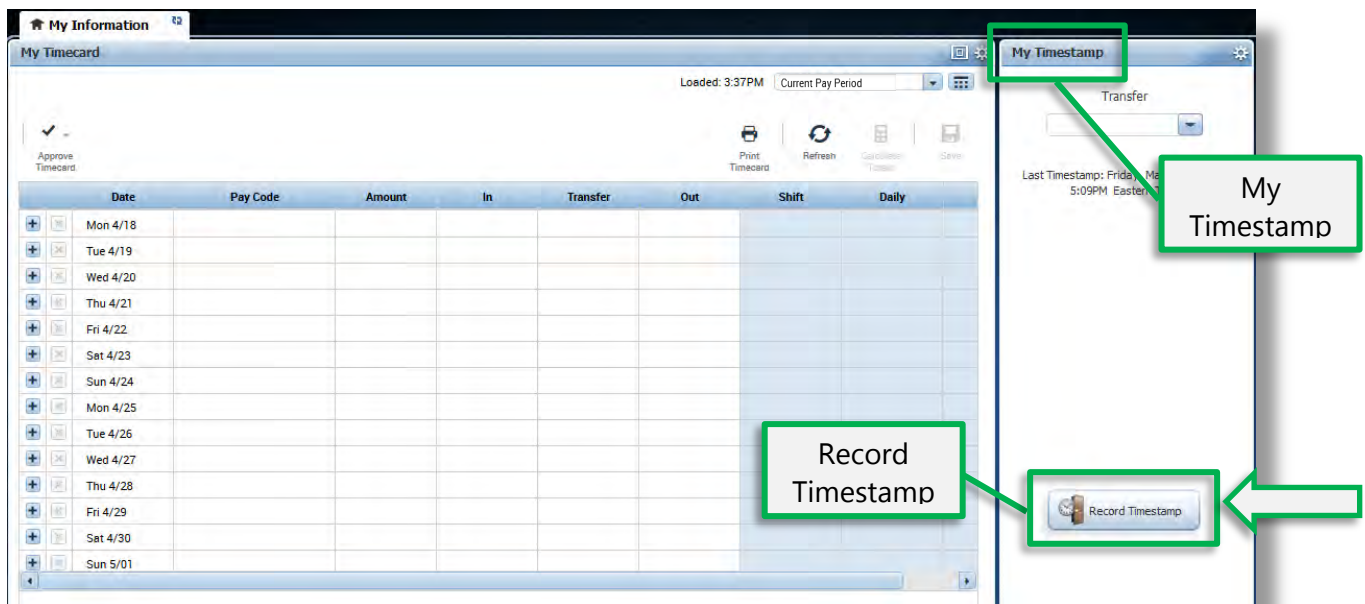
My Information

My Timecard

Loaded: 3:37PM Current Pay Period

Approve Timecard

Print Timecard

Refresh

Calculate Totals

Save

| | Date | Pay Code | Amount | In | Transfer | Out | Shift | Daily |
|---|---|---|---|---|---|---|---|---|
| | Mon 4/18 | | | | | | | |
| | Tue 4/19 | | | | | | | |
| | Wed 4/20 | | | | | | | |
| | Thu 4/21 | | | | | | | |
| | Fri 4/22 | | | | | | | |
| | Sat 4/23 | | | | | | | |
| | Sun 4/24 | | | | | | | |
| | Mon 4/25 | | | | | | | |
| | Tue 4/26 | | | | | | | |
| | Wed 4/27 | | | | | | | |
| | Thu 4/28 | | | | | | | |
| | Fri 4/29 | | | | | | | |
| | Sat 4/30 | | | | | | | |
| | Sun 5/01 | | | | | | | |

My Timestamp

Transfer

Last Timestamp: Friday, Ma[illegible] 5:09PM Eastern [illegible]

My Timestamp

Record Timestamp

Record Timestamp